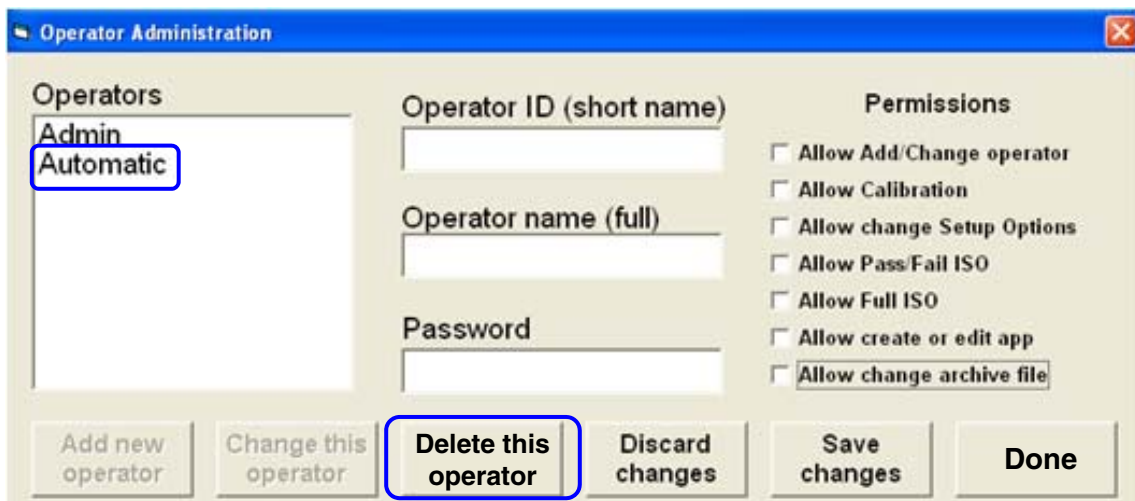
Operator Administration

Operators
Admin
Automatic

Operator ID (short name)

Operator name (full)

Password

Permissions
Allow Add/Change operator
Allow Calibration
Allow change Setup Options
Allow Pass/Fail ISO
Allow Full ISO
Allow create or edit app
Allow change archive file

Add new operator
Change this operator
Delete this operator
Discard changes
Save changes
Done